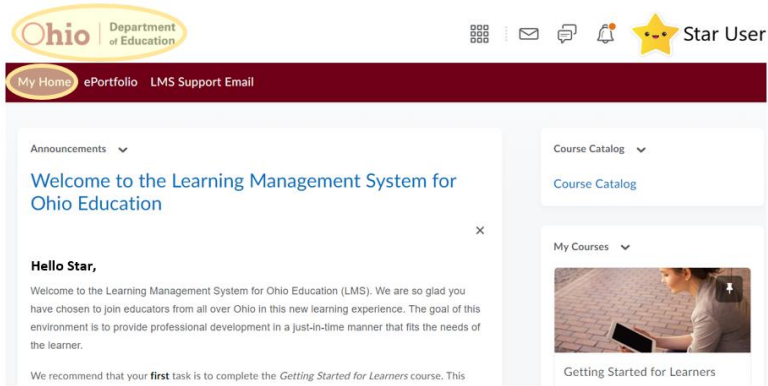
Ohio | Department of Education

Star User

My Home ePortfolio LMS Support Email

Announcements

Welcome to the Learning Management System for Ohio Education

×

Hello Star,

Welcome to the Learning Management System for Ohio Education (LMS). We are so glad you have chosen to join educators from all over Ohio in this new learning experience. The goal of this environment is to provide professional development in a just-in-time manner that fits the needs of the learner.

We recommend that your **first** task is to complete the *Getting Started for Learners* course. This

Course Catalog

Course Catalog

My Courses

Getting Started for Learners